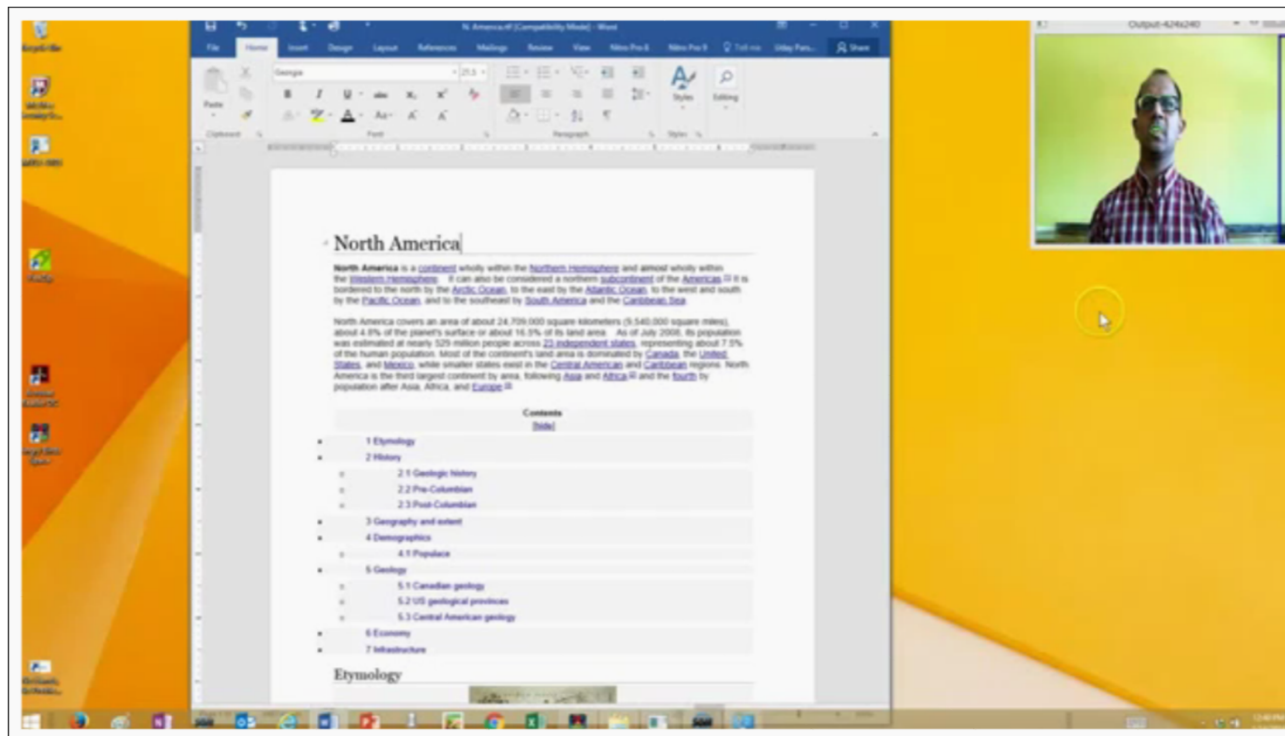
N. America.rtf [Compatibility Mode] - Word

File Home Insert Design Layout References Mailings Review View Share

Georgia 21.5

Paste

Clipboard Font Paragraph Styles

Styles Editing

North America

North America is a continent wholly within the Northern Hemisphere and almost wholly within the Western Hemisphere. It can also be considered a northern subcontinent of the Americas. It is bordered to the north by the Arctic Ocean, to the east by the Atlantic Ocean, to the west and south by the Pacific Ocean, and to the southeast by South America and the Caribbean Sea.

North America covers an area of about 24,709,000 square kilometers (9,540,000 square miles), about 4.8% of the planet's surface or about 16.5% of its land area. As of July 2008, its population was estimated at nearly 529 million people across 23 independent states, representing about 7.5% of the human population. Most of the continent's land area is dominated by Canada, the United States, and Mexico, while smaller states exist in the Central American and Caribbean regions. North America is the third largest continent by area, following Asia and Africa, and the fourth by population after Asia, Africa, and Europe.

Contents
[hide]

1 Etymology
2 History
2.1 Geologic history
2.2 Pre-Columbian
2.3 Post-Columbian
3 Geography and extent
4 Demographics
4.1 Populace
5 Geology
5.1 Canadian geology
5.2 US geological provinces
5.3 Central American geology
6 Economy
7 Infrastructure

Etymology

Output 424x240